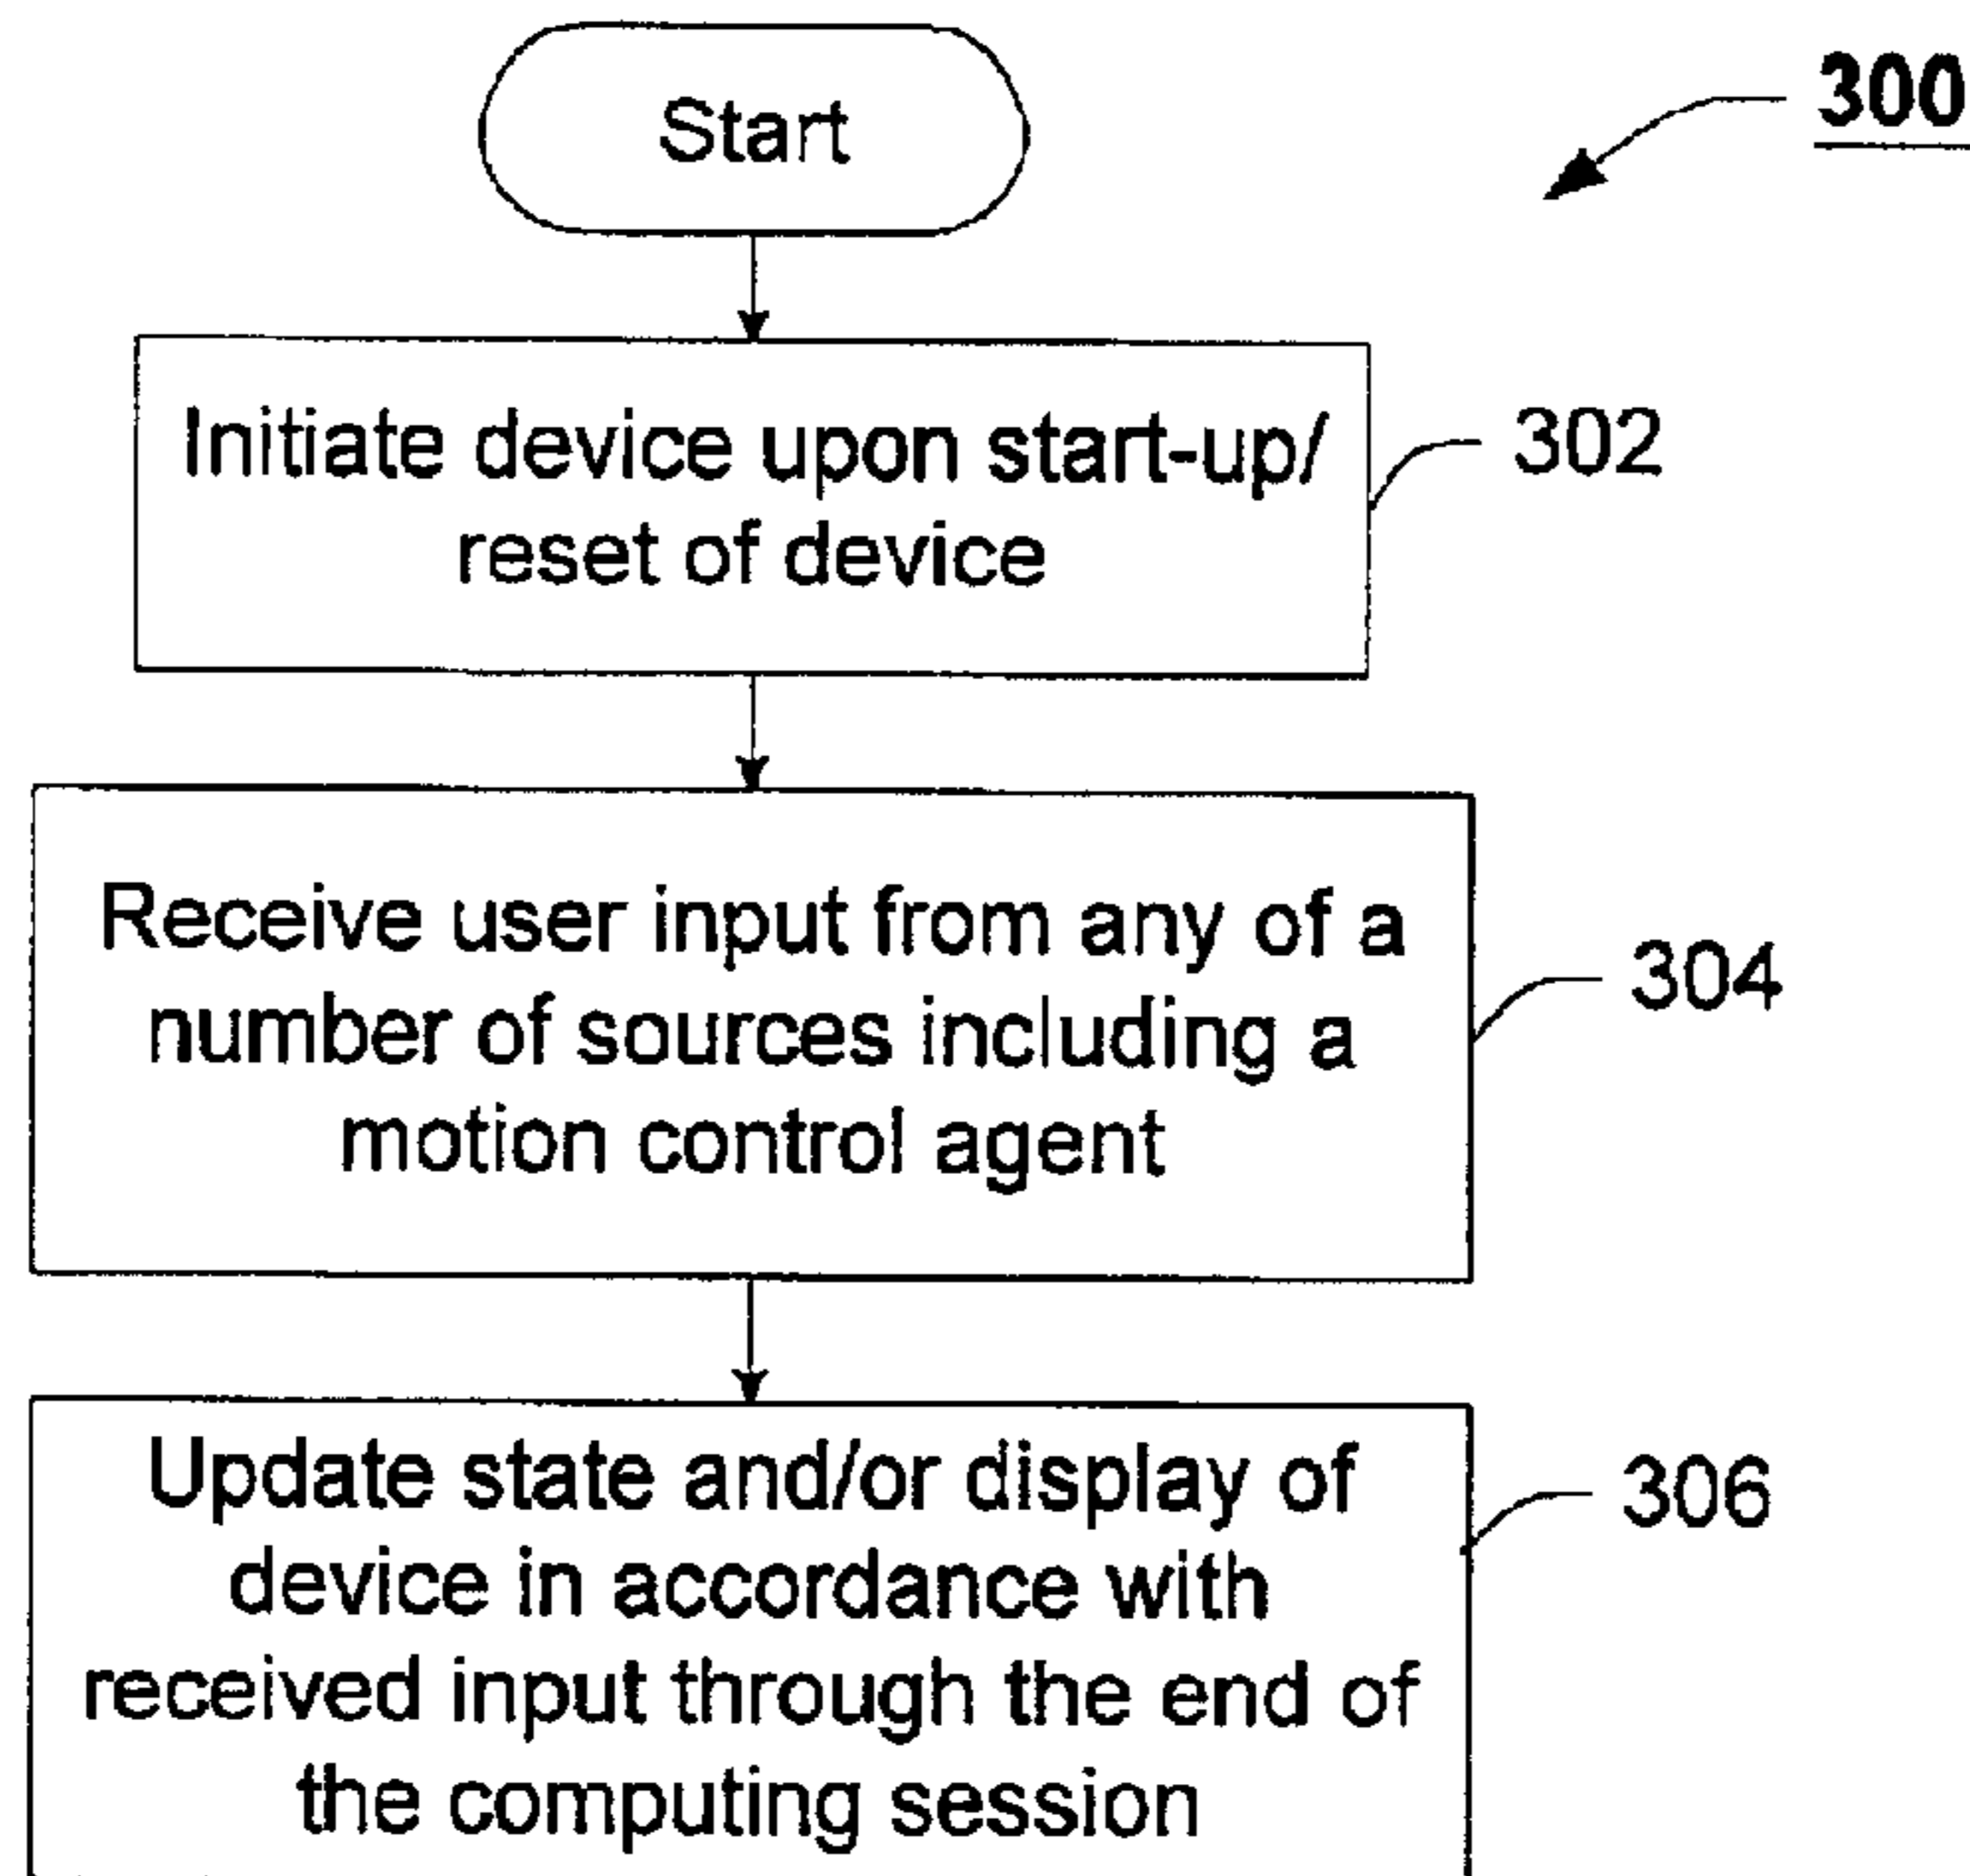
300

Start

Initiate device upon start-up/ reset of device

302

Receive user input from any of a number of sources including a motion control agent

304

Update state and/or display of device in accordance with received input through the end of the computing session

306